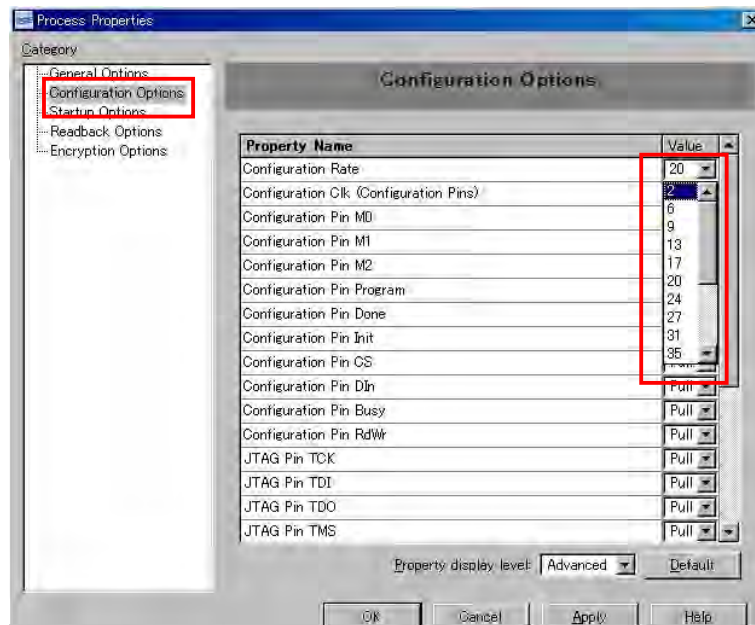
Process Properties

×

Category

General Options
Configuration Options
Startup Options
Readback Options
Encryption Options

Configuration Options

| Property Name | Value |
|---|---|
| Configuration Rate | 20 |
| Configuration Clk (Configuration Pins) | 2 |
| Configuration Pin M0 | 6 |
| Configuration Pin M1 | 9 |
| Configuration Pin M2 | 13 |
| Configuration Pin Program | 17 |
| Configuration Pin Done | 20 |
| Configuration Pin Init | 24 |
| Configuration Pin CS | 27 |
| Configuration Pin DIn | Pull |
| Configuration Pin Busy | Pull |
| Configuration Pin RdWr | Pull |
| JTAG Pin TCK | Pull |
| JTAG Pin TDI | Pull |
| JTAG Pin TDO | Pull |
| JTAG Pin TMS | Pull |

31
35

Property display level: Advanced

Default

OK Cancel Apply Help